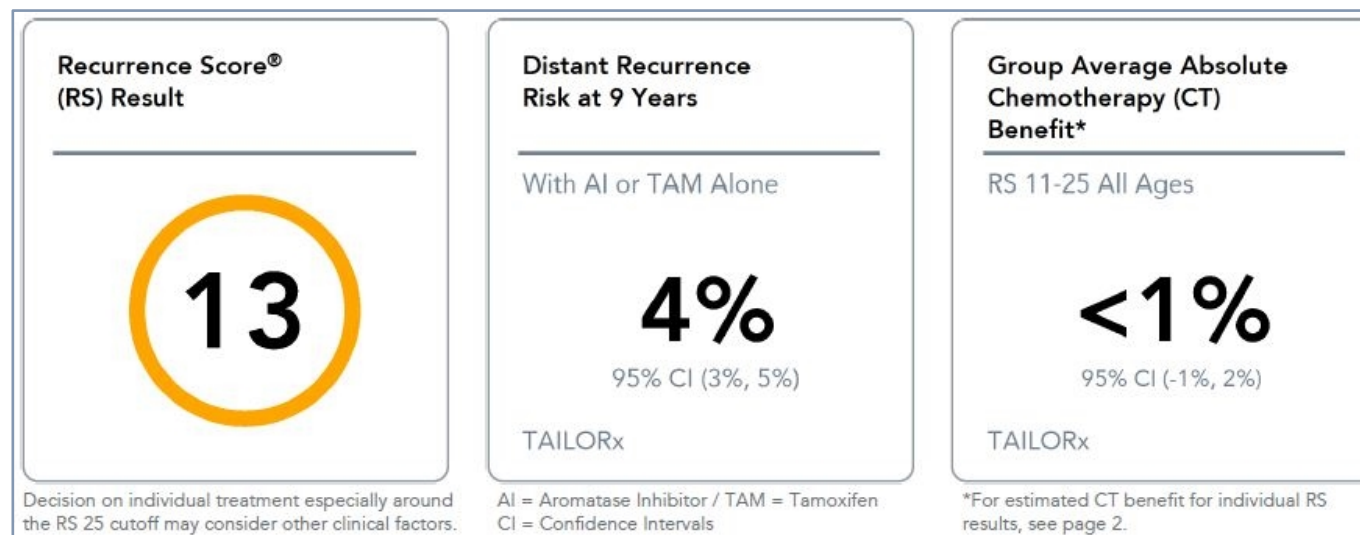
Recurrence Score®
(RS) Result

13

Decision on individual treatment especially around the RS 25 cutoff may consider other clinical factors.

Distant Recurrence
Risk at 9 Years

With AI or TAM Alone

4%

95% CI (3%, 5%)

TAILORx

AI = Aromatase Inhibitor / TAM = Tamoxifen
CI = Confidence Intervals

Group Average Absolute
Chemotherapy (CT)
Benefit*

RS 11-25 All Ages

<1%

95% CI (-1%, 2%)

TAILORx

*For estimated CT benefit for individual RS results, see page 2.